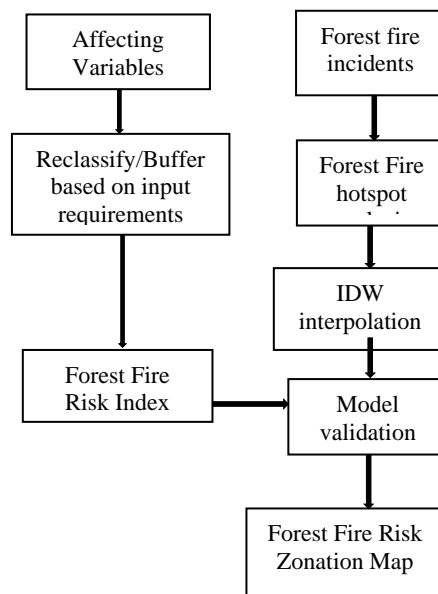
Affecting Variables

Reclassify/Buffer based on input requirements

Forest Fire Risk Index

Forest fire incidents

Forest Fire hotspot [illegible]

IDW interpolation

Model validation

Forest Fire Risk Zonation Map